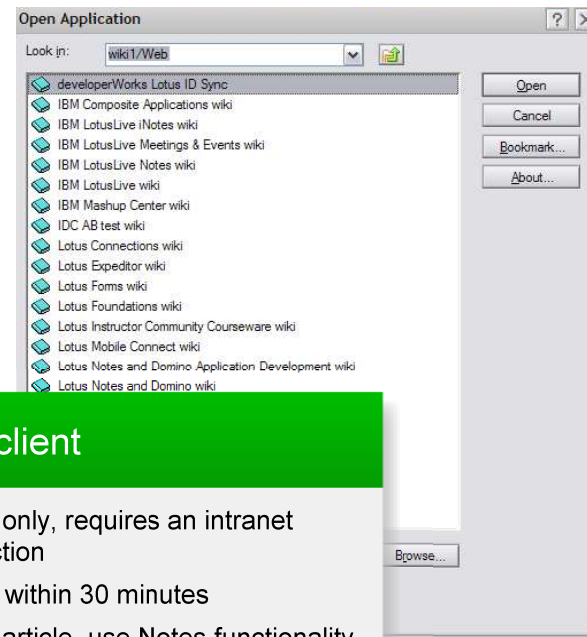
Open Application

? X

Look in: wiki1/Web

developerWorks Lotus ID Sync
IBM Composite Applications wiki
IBM LotusLive iNotes wiki
IBM LotusLive Meetings & Events wiki
IBM LotusLive Notes wiki
IBM LotusLive wiki
IBM Mashup Center wiki
IDC AB test wiki
Lotus Connections wiki
Lotus Expeditor wiki
Lotus Forms wiki
Lotus Foundations wiki
Lotus Instructor Community Courseware wiki
Lotus Mobile Connect wiki
Lotus Notes and Domino Application Development wiki
Lotus Notes and Domino wiki

Open
Cancel
Bookmark...
About...

client

only, requires an intranet ction

within 30 minutes

Browse...

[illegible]